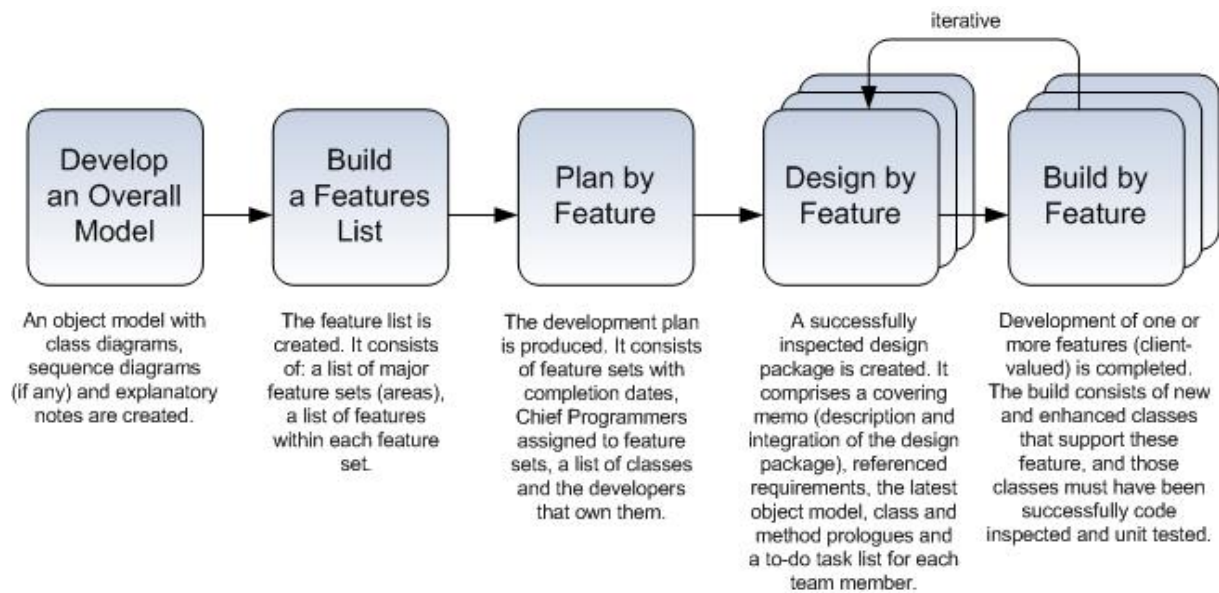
iterative

Develop an Overall Model

Build a Features List

Plan by Feature

Design by Feature

Build by Feature

An object model with class diagrams, sequence diagrams (if any) and explanatory notes are created.

The feature list is created. It consists of: a list of major feature sets (areas), a list of features within each feature set.

The development plan is produced. It consists of feature sets with completion dates, Chief Programmers assigned to feature sets, a list of classes and the developers that own them.

A successfully inspected design package is created. It comprises a covering memo (description and integration of the design package), referenced requirements, the latest object model, class and method prologues and a to-do task list for each team member.

Development of one or more features (client-valued) is completed. The build consists of new and enhanced classes that support these feature, and those classes must have been successfully code inspected and unit tested.